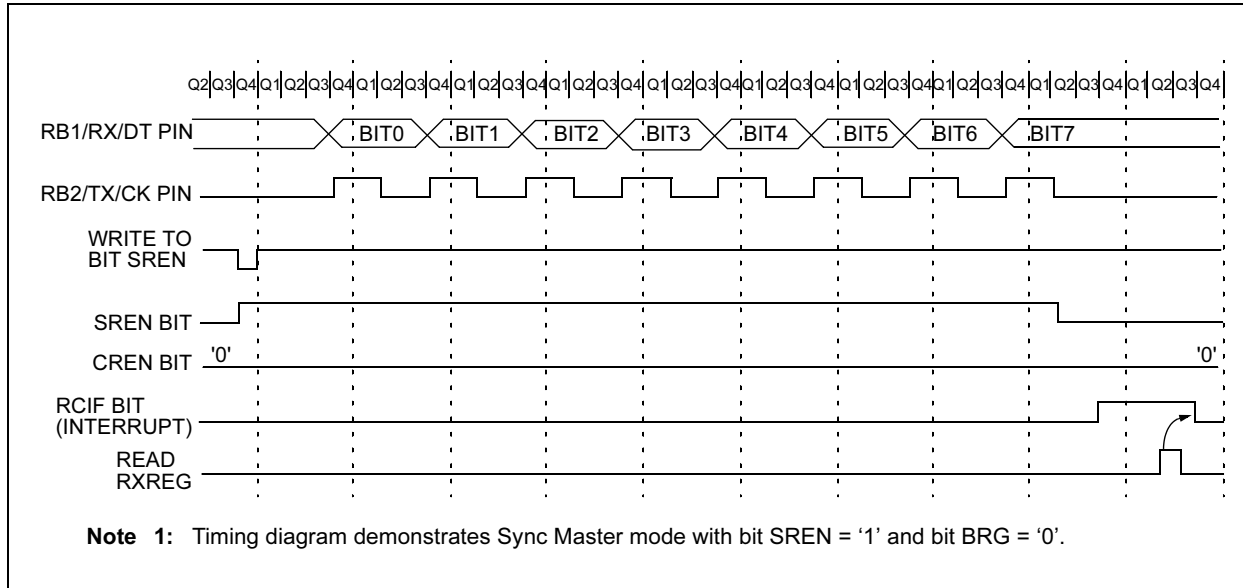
Q2 Q3 Q4 Q1 Q2 Q3 Q4 Q1 Q2 Q3 Q4 Q1 Q2 Q3 Q4 Q1 Q2 Q3 Q4 Q1 Q2 Q3 Q4 Q1 Q2 Q3 Q4 Q1 Q2 Q3 Q4 Q1 Q2 Q3 Q4 Q1 Q2 Q3 Q4 Q1 Q2 Q3 Q4

RB1/RX/DT PIN BIT0 BIT1 BIT2 BIT3 BIT4 BIT5 BIT6 BIT7

RB2/TX/CK PIN

WRITE TO BIT SREN

SREN BIT

CREN BIT '0' '0'

RCIF BIT (INTERRUPT)

READ RXREG

**Note 1:** Timing diagram demonstrates Sync Master mode with bit SREN = '1' and bit BRG = '0'.